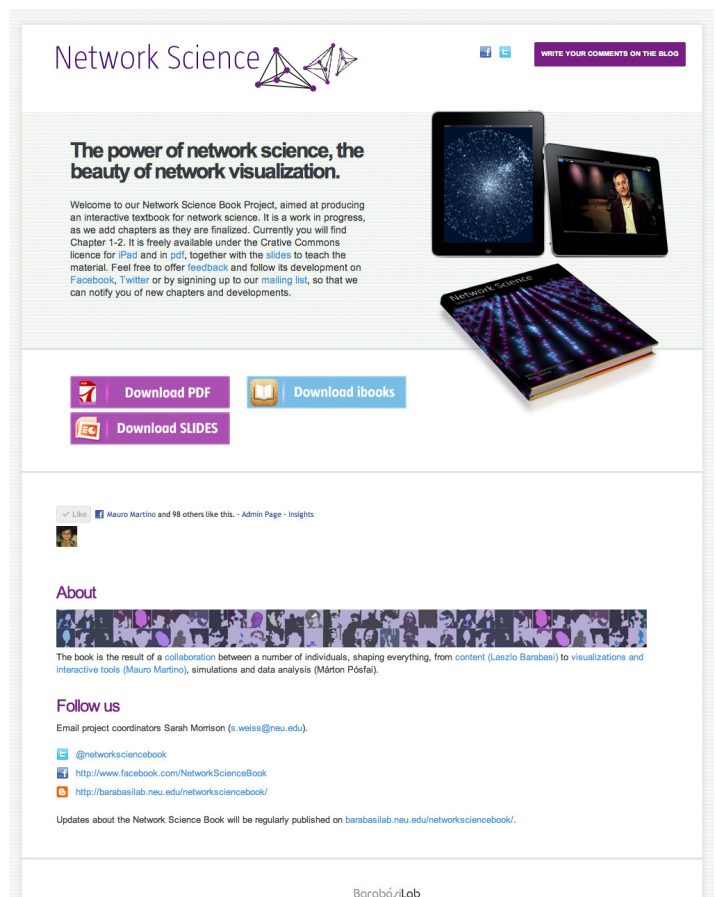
Network Science

WRITE YOUR COMMENTS ON THE BLOG

The power of network science, the beauty of network visualization.

Welcome to our Network Science Book Project, aimed at producing an interactive textbook for network science. It is a work in progress, as we add chapters as they are finalized. Currently you will find Chapter 1-2. It is freely available under the Crative Commons licence for iPad and in pdf, together with the slides to teach the material. Feel free to offer feedback and follow its development on Facebook, Twitter or by signining up to our mailing list, so that we can notify you of new chapters and developments.

Network Science

Download PDF

Download ibooks

Download SLIDES

Like Mauro Martino and 98 others like this. · Admin Page · Insights

About

The book is the result of a collaboration between a number of individuals, shaping everything, from content (Laszlo Barabasi) to visualizations and interactive tools (Mauro Martino), simulations and data analysis (Márton Pósfai).

Follow us

Email project coordinators Sarah Morrison (s.weiss@neu.edu).

@networksciencebook

http://www.facebook.com/NetworkScienceBook

http://barabasilab.neu.edu/networksciencebook/

Updates about the Network Science Book will be regularly published on barabasilab.neu.edu/networksciencebook/.

BarabásiLab